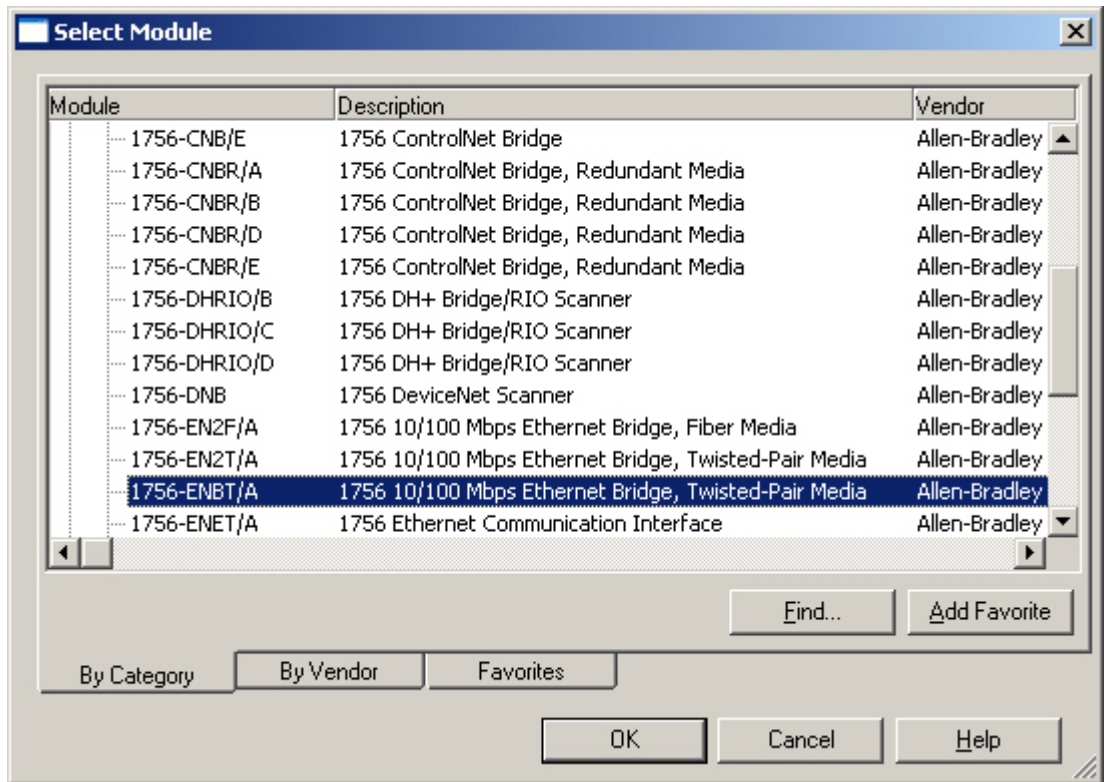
Select Module

| Module | Description | Vendor |
|---|---|---|
| 1756-CNB/E | 1756 ControlNet Bridge | Allen-Bradley |
| 1756-CNBR/A | 1756 ControlNet Bridge, Redundant Media | Allen-Bradley |
| 1756-CNBR/B | 1756 ControlNet Bridge, Redundant Media | Allen-Bradley |
| 1756-CNBR/D | 1756 ControlNet Bridge, Redundant Media | Allen-Bradley |
| 1756-CNBR/E | 1756 ControlNet Bridge, Redundant Media | Allen-Bradley |
| 1756-DHRIO/B | 1756 DH+ Bridge/RIO Scanner | Allen-Bradley |
| 1756-DHRIO/C | 1756 DH+ Bridge/RIO Scanner | Allen-Bradley |
| 1756-DHRIO/D | 1756 DH+ Bridge/RIO Scanner | Allen-Bradley |
| 1756-DNB | 1756 DeviceNet Scanner | Allen-Bradley |
| 1756-EN2F/A | 1756 10/100 Mbps Ethernet Bridge, Fiber Media | Allen-Bradley |
| 1756-EN2T/A | 1756 10/100 Mbps Ethernet Bridge, Twisted-Pair Media | Allen-Bradley |
| 1756-ENBT/A | 1756 10/100 Mbps Ethernet Bridge, Twisted-Pair Media | Allen-Bradley |
| 1756-ENET/A | 1756 Ethernet Communication Interface | Allen-Bradley |

Find... Add Favorite

By Category By Vendor Favorites

OK Cancel Help